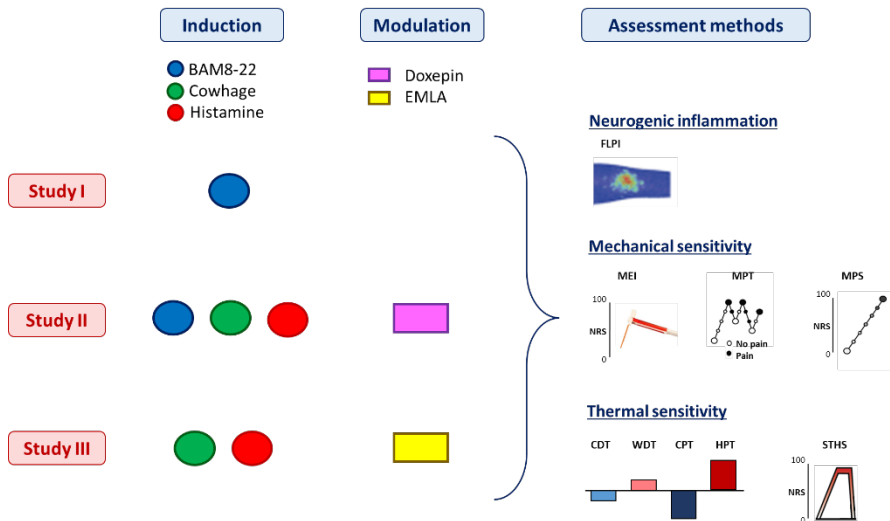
Induction

BAM8-22
Cowhage
Histamine

Modulation

Doxepin
EMLA

Assessment methods

Study I

Study II

Study III

Neurogenic inflammation

FLPI

Mechanical sensitivity

MEI
100
NRS
0

MPT
No pain
Pain

MPS
100
NRS
0

Thermal sensitivity

CDT WDT CPT HPT

STHS
100
NRS
0